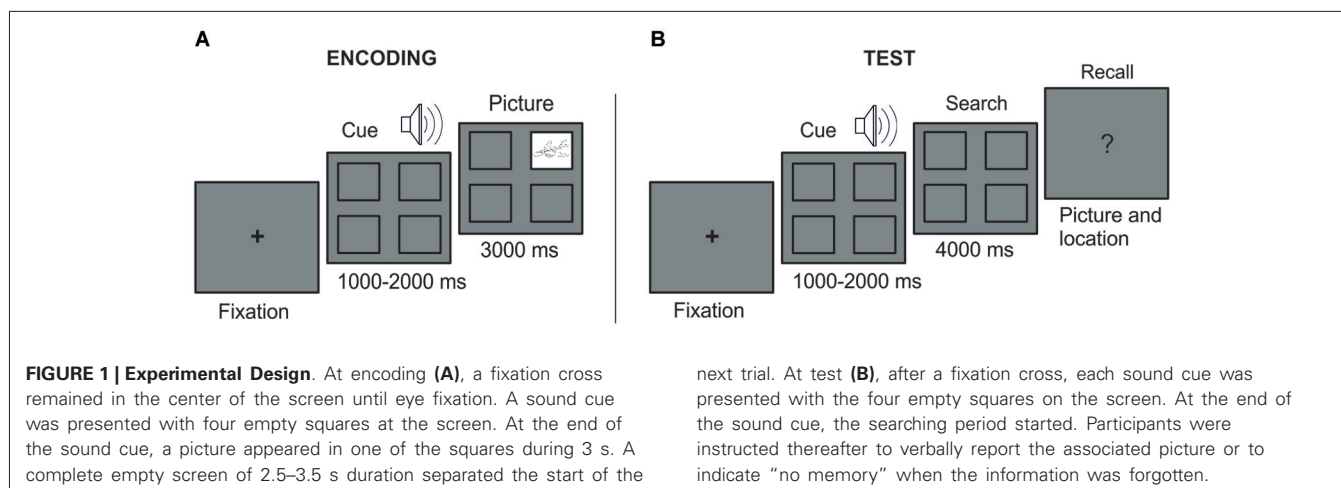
A
ENCODING

Cue

Picture

+

1000-2000 ms

3000 ms

Fixation

B
TEST

Cue

Search

Recall

?

+

1000-2000 ms

4000 ms

Picture and location

Fixation

**FIGURE 1 | Experimental Design**. At encoding **(A)**, a fixation cross remained in the center of the screen until eye fixation. A sound cue was presented with four empty squares at the screen. At the end of the sound cue, a picture appeared in one of the squares during 3 s. A complete empty screen of 2.5–3.5 s duration separated the start of the next trial. At test **(B)**, after a fixation cross, each sound cue was presented with the four empty squares on the screen. At the end of the sound cue, the searching period started. Participants were instructed thereafter to verbally report the associated picture or to indicate "no memory" when the information was forgotten.